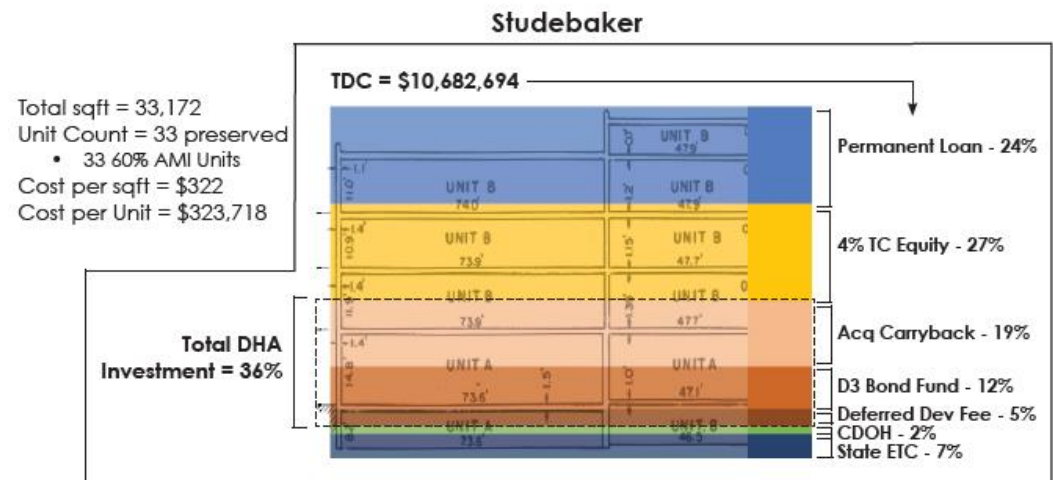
Studebaker

TDC = $10,682,694

Total sqft = 33,172
Unit Count = 33 preserved
• 33 60% AMI Units
Cost per sqft = $322
Cost per Unit = $323,718

UNIT B
47.9'
UNIT B
74.0'
UNIT B
47.9'
UNIT B
73.9'
UNIT B
47.7'
UNIT B
73.9'
UNIT B
47.7'
UNIT A
73.6'
UNIT A
47.1'
UNIT A
73.6'
UNIT B
46.5'

Permanent Loan - 24%
4% TC Equity - 27%
Acq Carryback - 19%
D3 Bond Fund - 12%
Deferred Dev Fee - 5%
CDOH - 2%
State ETC - 7%

Total DHA Investment = 36%